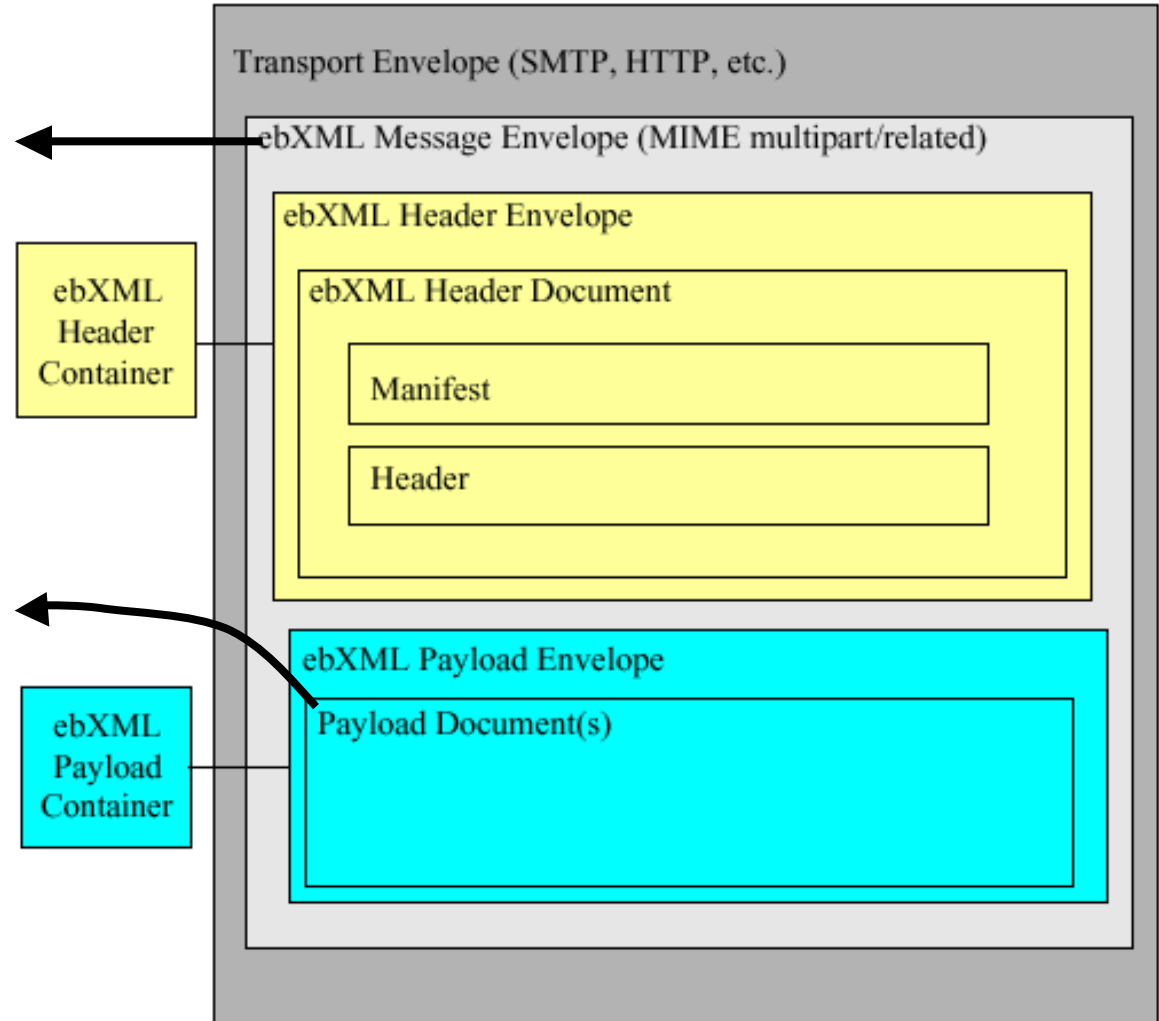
Transport Envelope (SMTP, HTTP, etc.)

ebXML Message Envelope (MIME multipart/related)

ebXML Header Envelope

ebXML Header Document

Manifest

Header

ebXML Header Container

ebXML Payload Envelope

Payload Document(s)

ebXML Payload Container